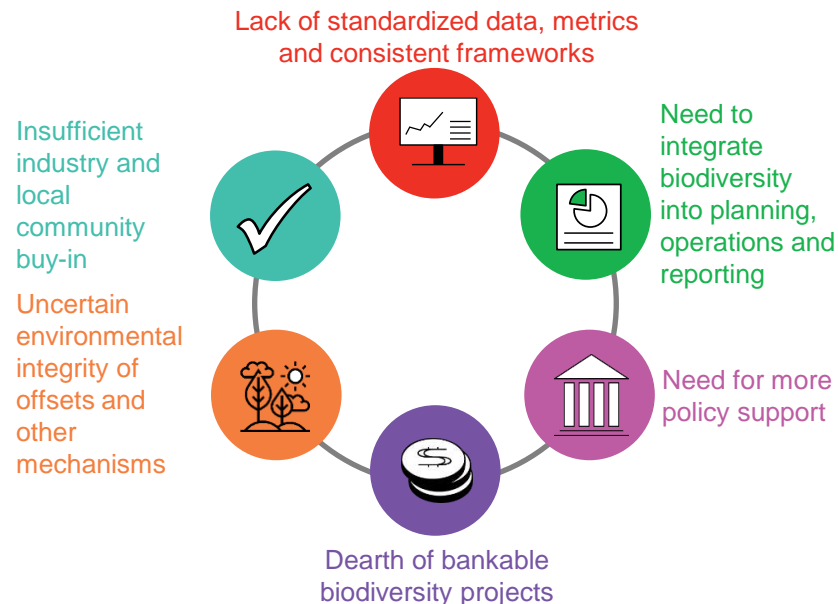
Lack of standardized data, metrics and consistent frameworks

Need to integrate biodiversity into planning, operations and reporting

Need for more policy support

Dearth of bankable biodiversity projects

Uncertain environmental integrity of offsets and other mechanisms

Insufficient industry and local community buy-in